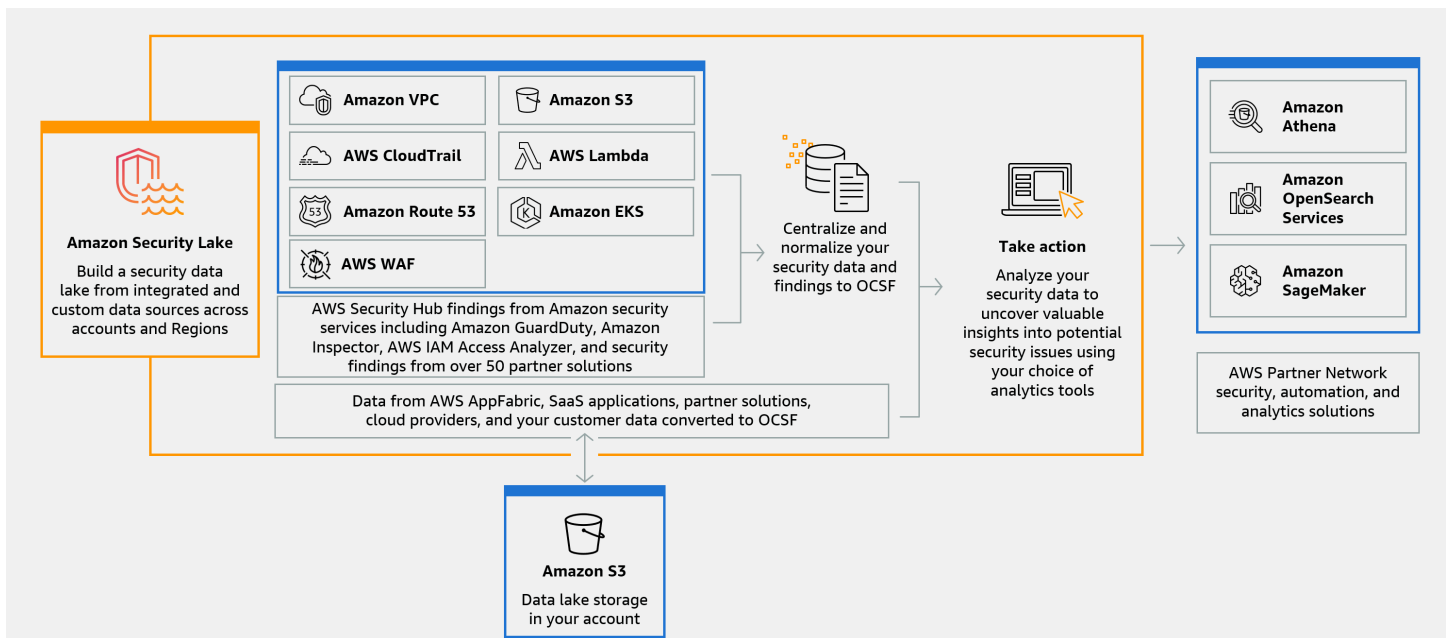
Amazon Security Lake

Build a security data lake from integrated and custom data sources across accounts and Regions

Amazon VPC
Amazon S3
AWS CloudTrail
AWS Lambda
53
Amazon Route 53
K
Amazon EKS
AWS WAF

AWS Security Hub findings from Amazon security services including Amazon GuardDuty, Amazon Inspector, AWS IAM Access Analyzer, and security findings from over 50 partner solutions

Data from AWS AppFabric, SaaS applications, partner solutions, cloud providers, and your customer data converted to OCSF

Centralize and normalize your security data and findings to OCSF

Take action

Analyze your security data to uncover valuable insights into potential security issues using your choice of analytics tools

Amazon Athena

Amazon OpenSearch Services

Amazon SageMaker

AWS Partner Network security, automation, and analytics solutions

Amazon S3

Data lake storage in your account